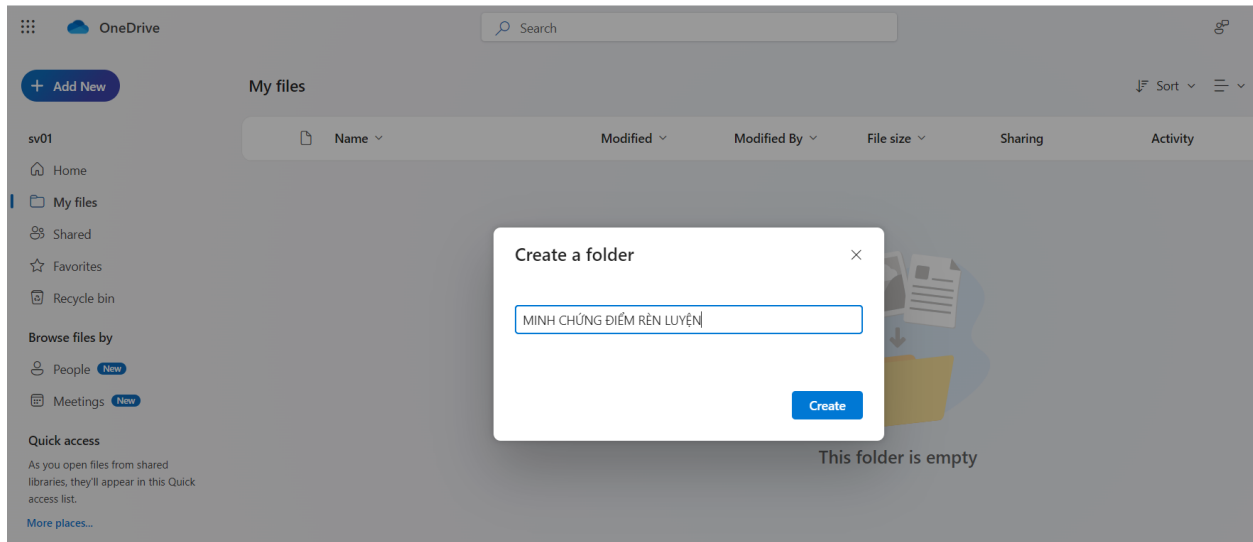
OneDrive

Search

Add New

sv01

Home

My files

Shared

Favorites

Recycle bin

Browse files by

People New

Meetings New

Quick access

As you open files from shared libraries, they'll appear in this Quick access list.

More places...

My files

Sort

| Name | Modified | Modified By | File size | Sharing | Activity |
|---|---|---|---|---|---|

Create a folder

MINH CHỨNG ĐIỂM RÈN LUYỆN

Create

This folder is empty